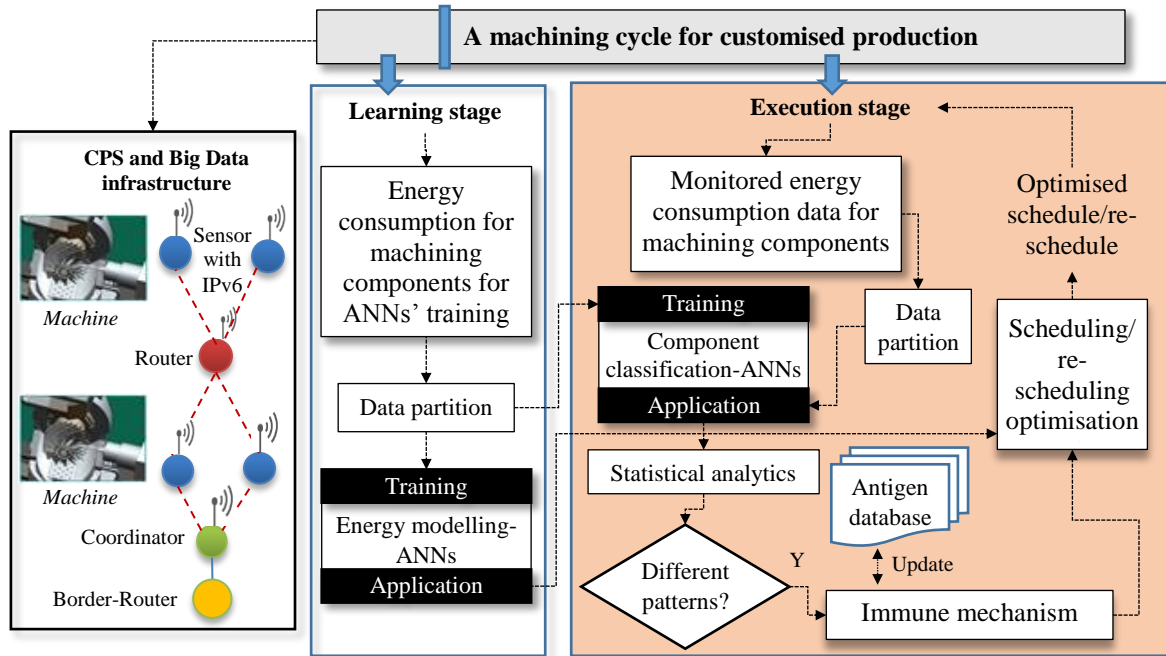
A machining cycle for customised production

CPS and Big Data infrastructure

Sensor with IPv6

Machine

Router

Machine

Coordinator

Border-Router

Learning stage

Energy consumption for machining components for ANNs' training

Data partition

Training

Energy modelling-ANNs

Application

Execution stage

Monitored energy consumption data for machining components

Data partition

Training

Component classification-ANNs

Application

Statistical analytics

Different patterns?

Y

Antigen database

Update

Immune mechanism

Optimised schedule/re-schedule

Scheduling/re-scheduling optimisation